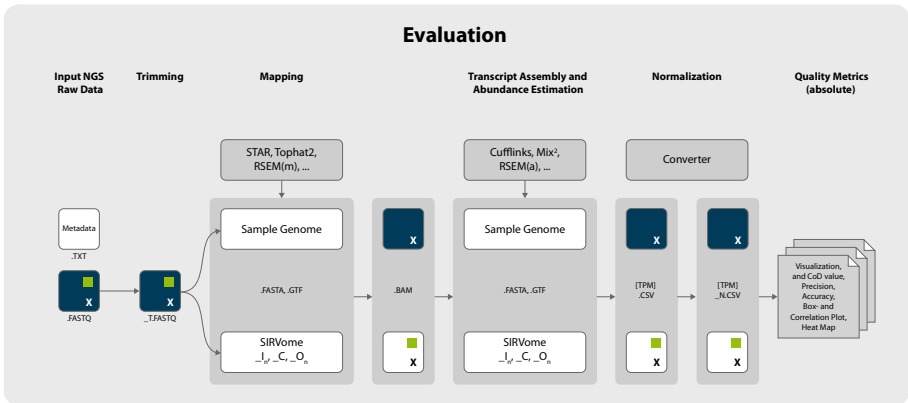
Evaluation

Input NGS Raw Data

Trimming

Mapping

Transcript Assembly and Abundance Estimation

Normalization

Quality Metrics (absolute)

STAR, Tophat2, RSEM(m), ...

Cufflinks, Mix$^2$, RSEM(a), ...

Converter

Metadata

.TXT

X

.FASTQ

X

_T.FASTQ

Sample Genome

.FASTA, .GTF

SIRVome
$\_I_n$, $\_C$, $\_O_n$

X

.BAM

X

Sample Genome

.FASTA, .GTF

SIRVome
$\_I_n$, $\_C$, $\_O_n$

X

[TPM]
.CSV

X

X

[TPM]
_N.CSV

X

Visualization, and CoD value, Precision, Accuracy, Box- and Correlation Plot, Heat Map